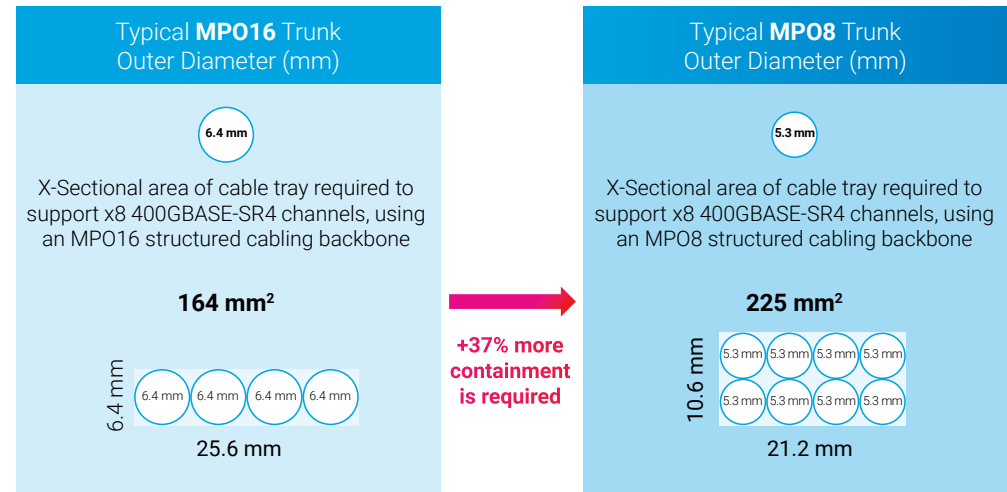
Typical **MPO16** Trunk Outer Diameter (mm)

6.4 mm

X-Sectional area of cable tray required to support x8 400GBASE-SR4 channels, using an MPO16 structured cabling backbone

**164 mm$^2$**

6.4 mm

6.4 mm 6.4 mm 6.4 mm 6.4 mm

25.6 mm

**+37% more containment is required**

Typical **MPO8** Trunk Outer Diameter (mm)

5.3 mm

X-Sectional area of cable tray required to support x8 400GBASE-SR4 channels, using an MPO8 structured cabling backbone

**225 mm$^2$**

10.6 mm

5.3 mm 5.3 mm 5.3 mm 5.3 mm
5.3 mm 5.3 mm 5.3 mm 5.3 mm

21.2 mm